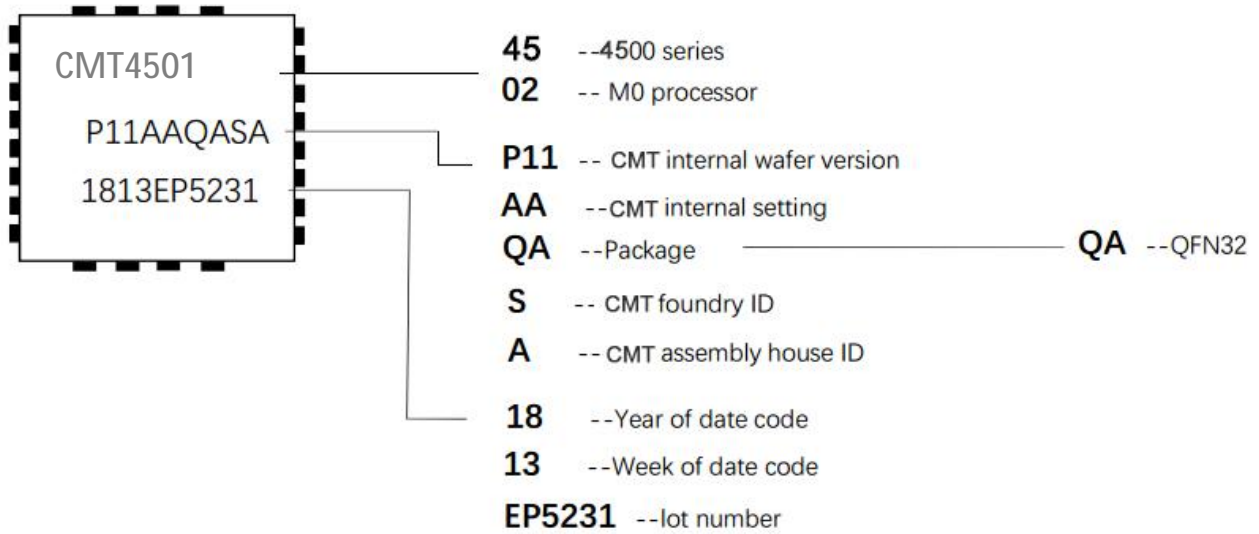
CMT4501
P11AAQASA
1813EP5231

45 --4500 series
02 -- M0 processor
P11 -- CMT internal wafer version
AA --CMT internal setting
QA --Package
QA --QFN32
S -- CMT foundry ID
A -- CMT assembly house ID
18 --Year of date code
13 --Week of date code
EP5231 --lot number